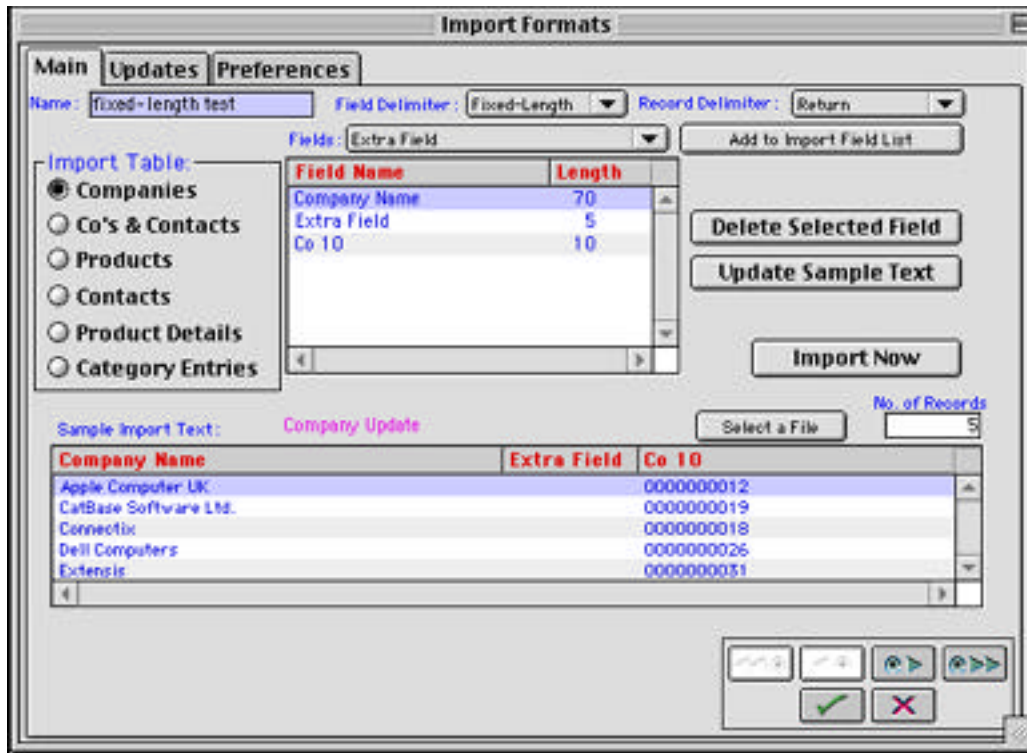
Import Formats

Main | Updates | Preferences

Name: fixed-length test

Field Delimiter: Fixed-Length

Record Delimiter: Return

Fields: Extra Field

Add to Import Field List

Import Table:
Companies
Co's & Contacts
Products
Contacts
Product Details
Category Entries

| Field Name | Length |
|---|---|
| Company Name | 70 |
| Extra Field | 5 |
| Co 10 | 10 |

Delete Selected Field

Update Sample Text

Import Now

Sample Import Text:

Company Update

Select a File

No. of Records
5

| Company Name | Extra Field | Co 10 |
|---|---|---|
| Apple Computer UK | | 0000000012 |
| CatBase Software Ltd. | | 0000000019 |
| Connectix | | 0000000018 |
| Dell Computers | | 0000000026 |
| Extensis | | 0000000031 |